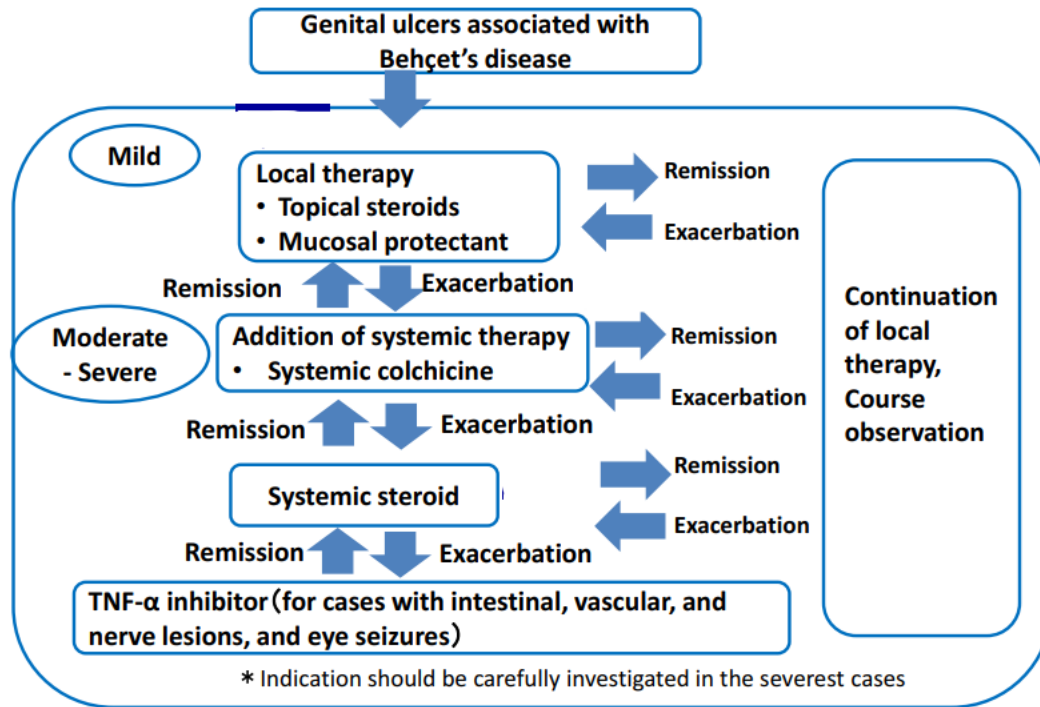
Genital ulcers associated with Behçet's disease

Mild

Local therapy
• Topical steroids
• Mucosal protectant

Remission

Exacerbation

Remission

Exacerbation

Moderate - Severe

Addition of systemic therapy
• Systemic colchicine

Remission

Exacerbation

Remission

Exacerbation

Systemic steroid

Remission

Exacerbation

Remission

Exacerbation

TNF-α inhibitor (for cases with intestinal, vascular, and nerve lesions, and eye seizures)

Continuation of local therapy, Course observation

* Indication should be carefully investigated in the severest cases